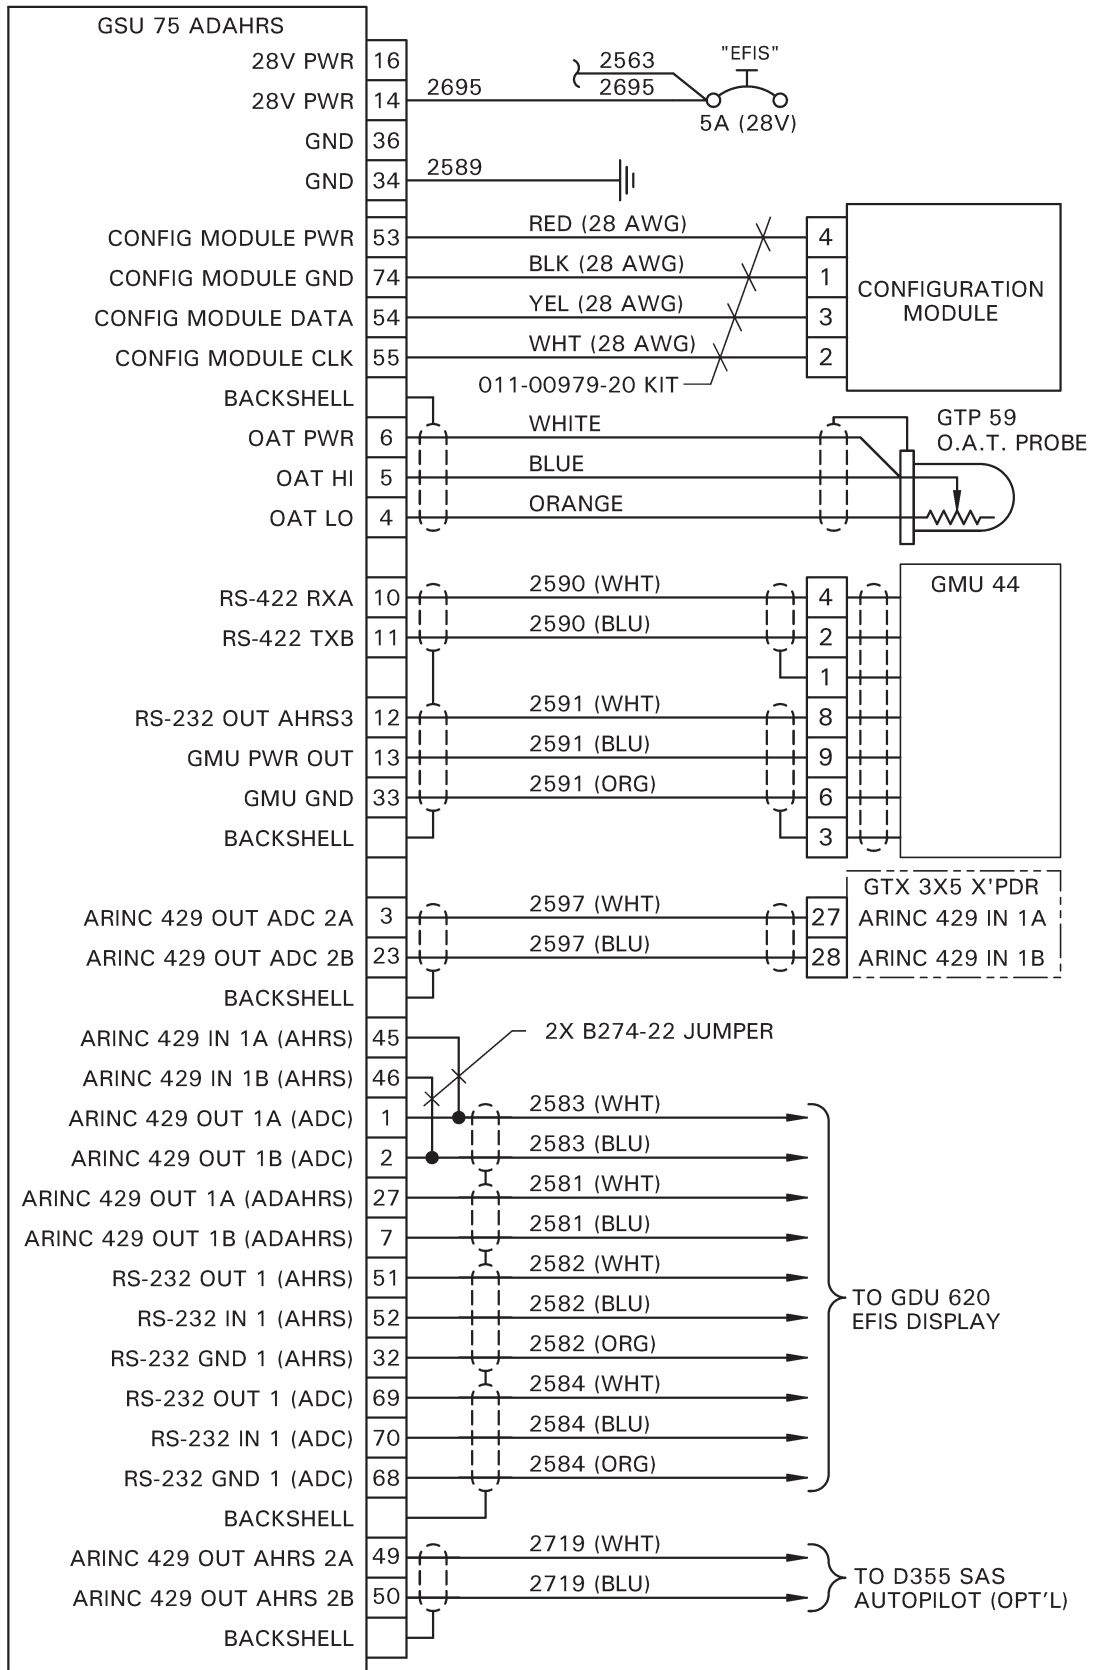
GSU 75 ADAHRS

28V PWR 16
28V PWR 14
GND 36
GND 34
CONFIG MODULE PWR 53
CONFIG MODULE GND 74
CONFIG MODULE DATA 54
CONFIG MODULE CLK 55
BACKSHELL
OAT PWR 6
OAT HI 5
OAT LO 4
RS-422 RXA 10
RS-422 TXB 11
RS-232 OUT AHRS3 12
GMU PWR OUT 13
GMU GND 33
BACKSHELL
ARINC 429 OUT ADC 2A 3
ARINC 429 OUT ADC 2B 23
BACKSHELL
ARINC 429 IN 1A (AHRS) 45
ARINC 429 IN 1B (AHRS) 46
ARINC 429 OUT 1A (ADC) 1
ARINC 429 OUT 1B (ADC) 2
ARINC 429 OUT 1A (ADAHRS) 27
ARINC 429 OUT 1B (ADAHRS) 7
RS-232 OUT 1 (AHRS) 51
RS-232 IN 1 (AHRS) 52
RS-232 GND 1 (AHRS) 32
RS-232 OUT 1 (ADC) 69
RS-232 IN 1 (ADC) 70
RS-232 GND 1 (ADC) 68
BACKSHELL
ARINC 429 OUT AHRS 2A 49
ARINC 429 OUT AHRS 2B 50
BACKSHELL

2563
2695
2695
"EFIS"
5A (28V)
2589

RED (28 AWG)
BLK (28 AWG)
YEL (28 AWG)
WHT (28 AWG)
011-00979-20 KIT
4
1
3
2
CONFIGURATION MODULE

WHITE
BLUE
ORANGE
GTP 59 O.A.T. PROBE

2590 (WHT)
2590 (BLU)
2591 (WHT)
2591 (BLU)
2591 (ORG)
GMU 44
4
2
1
8
9
6
3

2597 (WHT)
2597 (BLU)
GTX 3X5 X'PDR
27 ARINC 429 IN 1A
28 ARINC 429 IN 1B

2X B274-22 JUMPER
2583 (WHT)
2583 (BLU)
2581 (WHT)
2581 (BLU)
2582 (WHT)
2582 (BLU)
2582 (ORG)
2584 (WHT)
2584 (BLU)
2584 (ORG)
TO GDU 620 EFIS DISPLAY

2719 (WHT)
2719 (BLU)
TO D355 SAS AUTOPILOT (OPT'L)